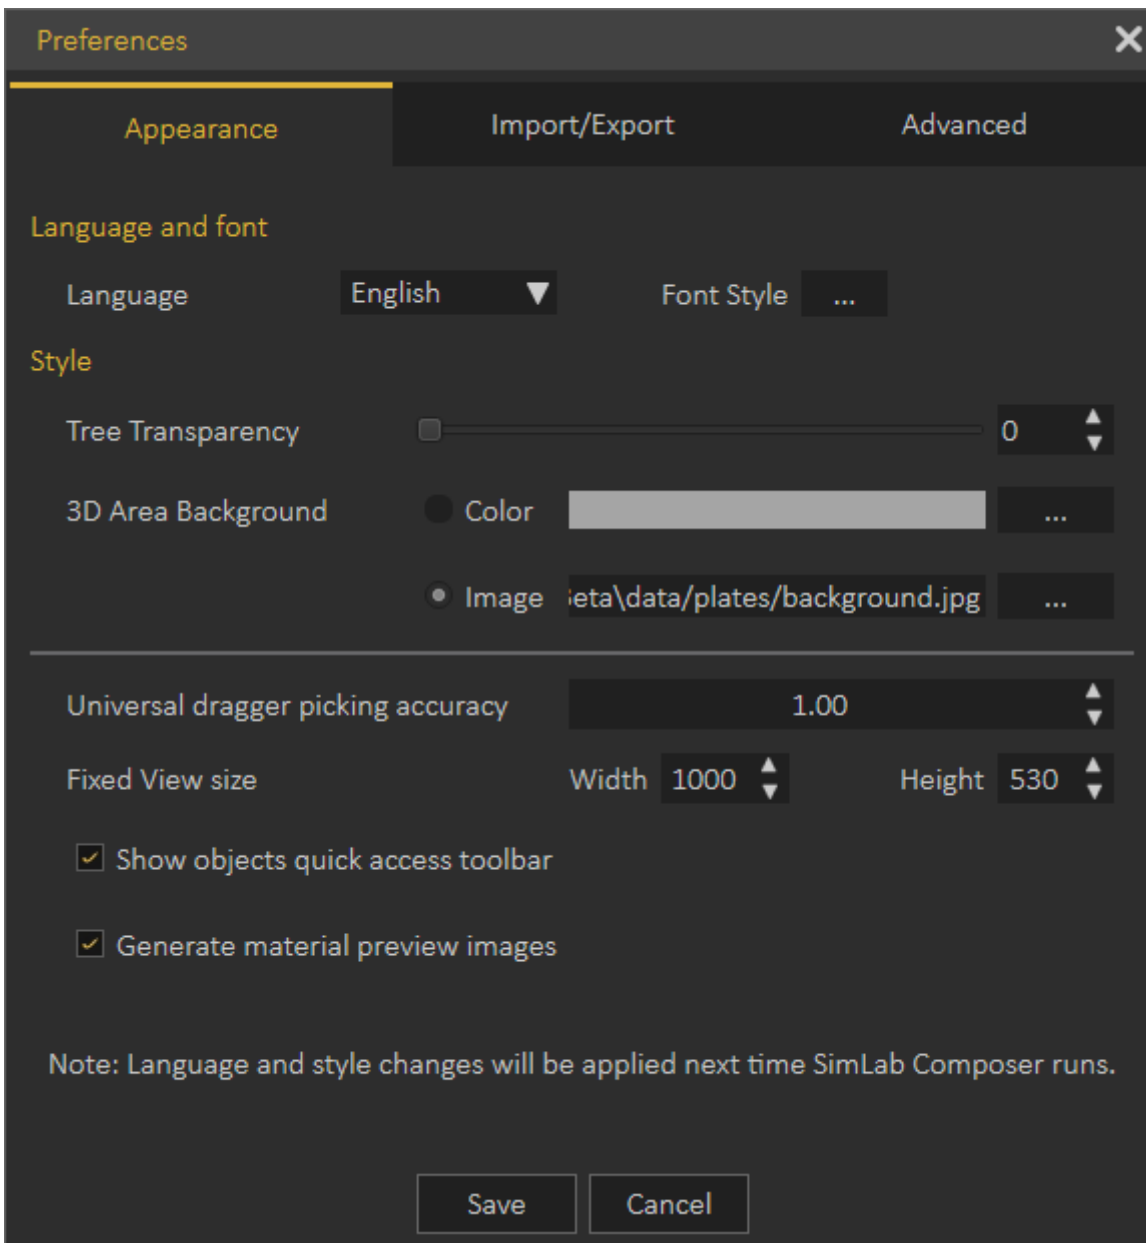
Preferences

Appearance | Import/Export | Advanced

Language and font

Language English Font Style ...

Style

Tree Transparency 0

3D Area Background Color ...

Image ;eta\data/plates/background.jpg ...

Universal dragger picking accuracy 1.00

Fixed View size Width 1000 Height 530

Show objects quick access toolbar

Generate material preview images

Note: Language and style changes will be applied next time SimLab Composer runs.

Save Cancel